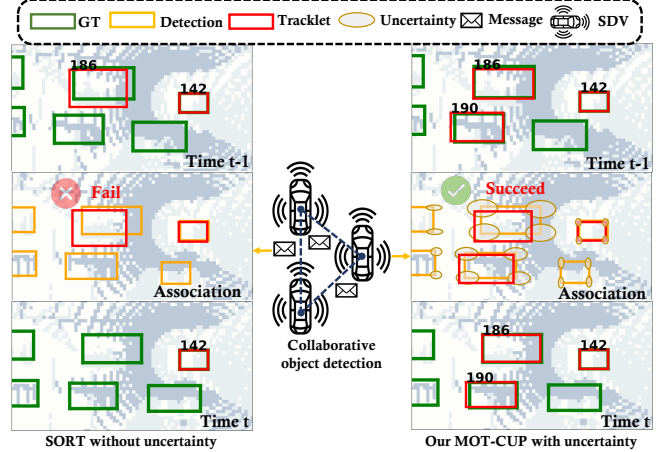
GT Detection Tracklet Uncertainty Message SDV

186
142
Time t-1

Fail
Association

142
Time t

SORT without uncertainty

Collaborative object detection

186
142
190
Time t-1

Succeed
Association

186
142
190
Time t

Our MOT-CUP with uncertainty